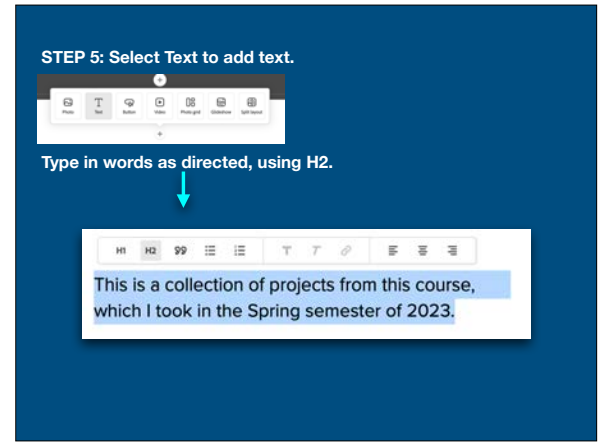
STEP 5: Select Text to add text.

Photo Text Button Video Photo grid Slideshow Split layout

Type in words as directed, using H2.

H1 H2 99

This is a collection of projects from this course, which I took in the Spring semester of 2023.